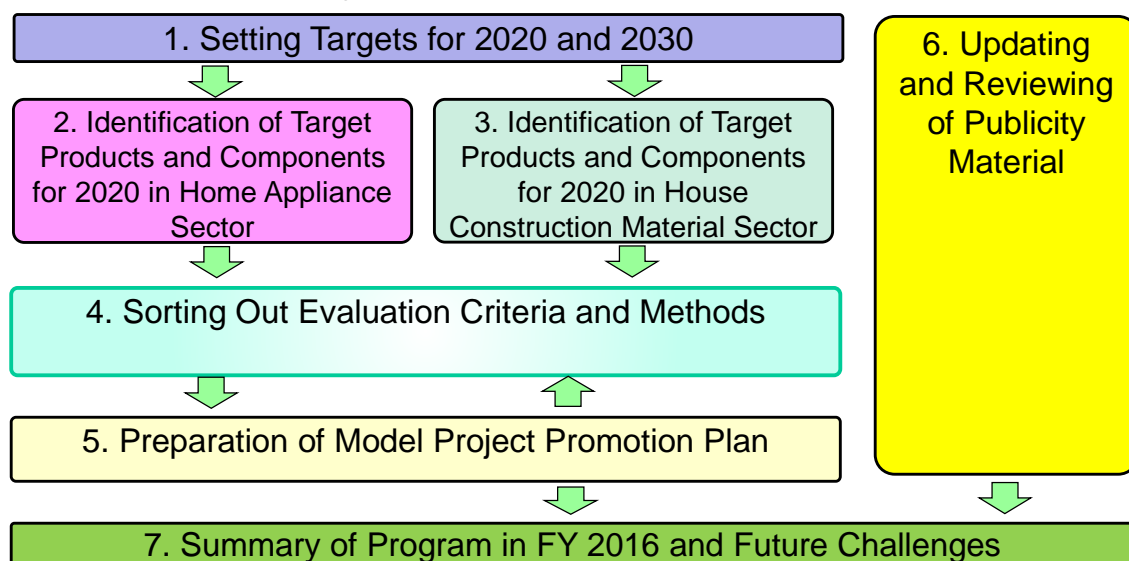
1. Setting Targets for 2020 and 2030

2. Identification of Target Products and Components for 2020 in Home Appliance Sector

3. Identification of Target Products and Components for 2020 in House Construction Material Sector

4. Sorting Out Evaluation Criteria and Methods

5. Preparation of Model Project Promotion Plan

6. Updating and Reviewing of Publicity Material

7. Summary of Program in FY 2016 and Future Challenges